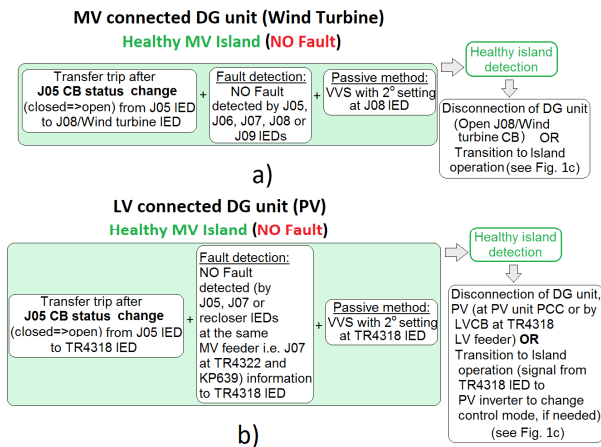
MV connected DG unit (Wind Turbine)

Healthy MV Island (NO Fault)

Transfer trip after **J05 CB status change** (closed=>open) from J05 IED to J08/Wind turbine IED

+

Fault detection: NO Fault detected by J05, J06, J07, J08 or J09 IEDs

+

Passive method: VVS with 2° setting at J08 IED

Healthy island detection

Disconnection of DG unit (Open J08/Wind turbine CB) OR Transition to Island operation (see Fig. 1c)

a)

LV connected DG unit (PV)

Healthy MV Island (NO Fault)

Transfer trip after **J05 CB status change** (closed=>open) from J05 IED to TR4318 IED

+

Fault detection: NO Fault detected (by J05, J07 or recloser IEDs at the same MV feeder i.e. J07 at TR4322 and KP639) information to TR4318 IED

+

Passive method: VVS with 2° setting at TR4318 IED

Healthy island detection

Disconnection of DG unit, PV (at PV unit PCC or by LVCB at TR4318 LV feeder) **OR** Transition to Island operation (signal from TR4318 IED to PV inverter to change control mode, if needed) (see Fig. 1c)

b)